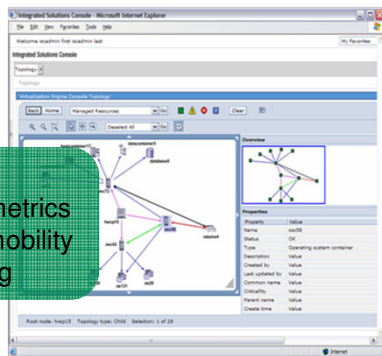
Integrated Solutions Console - Microsoft Internet Explorer

File Edit View Favorites Tools Help

Welcome iscadmin first iscadmin last

My Favorites

Integrated Solutions Console

Topology

Topology

Virtualization Engine Console Topology

Back Home Managed Resources Go Clear

Deselect All Go

datacenter1

database4

hwcp15

osz5

osz6

osz101

volume4

osz35

Overview

Properties

| Property | Value |
|---|---|
| Name | osz35 |
| Status | OK |
| Type | Operating system container |
| Description | Value |
| Created by | Value |
| Last updated by | Value |
| Common name | Value |
| Criticality | Value |
| Parent name | Value |
| Create time | Value |

metrics
mobility
g

Root node: hwcp15 Topology type: Child Selection: 1 of 29

Internet